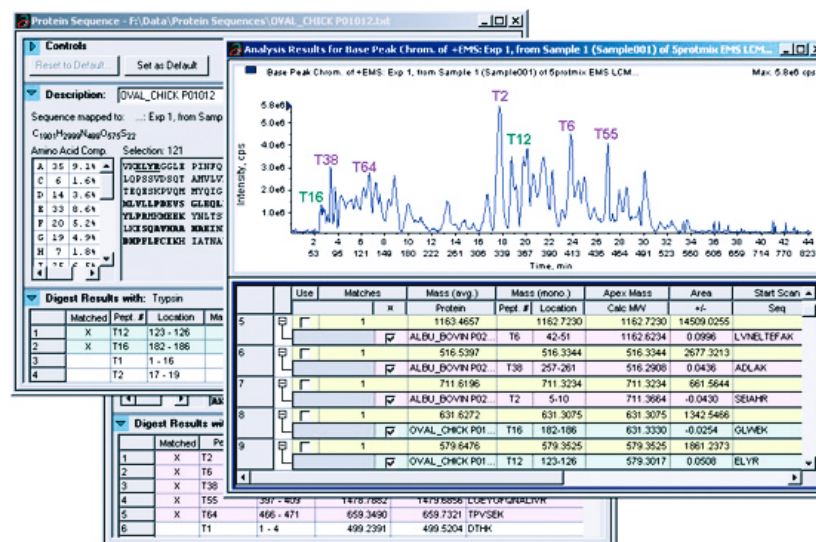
Protein Sequence - F:\Data\Protein Sequences\OVAL_CHICK P01012.txt

Controls

Reset to Default | Set as Default

Description: OVAL_CHICK P01012

Sequence mapped to: ...: Exp 1, from Samp

$C_{1901}H_{2999}N_{499}O_{575}S_{22}$

Amino Acid Comp. Selection: 121

| A | 35 | 9.14 |
|---|---|---|
| C | 6 | 1.64 |
| D | 14 | 3.64 |
| E | 33 | 8.64 |
| F | 20 | 5.24 |
| G | 19 | 4.94 |
| H | 7 | 1.84 |

YKELYRGGLE PINFQ
LQPSSVDSQT AMVLV
TEQESKPVQM MYQIG
MMLVLLPDEVS GLEQL
YLPRMSMEEK YNLTS
LKSQAVRAE RAEIN
DNPFLFCIKH IATNA

Digest Results with: Trypsin

| | Matched | Pept. # | Location | Ma |
|---|---|---|---|---|
| 1 | X | T12 | 123 - 126 | |
| 2 | X | T16 | 182 - 186 | |
| 3 | | T1 | 1 - 16 | |
| 4 | | T2 | 17 - 19 | |

Digest Results wi

| | Matched | Pe | | | |
|---|---|---|---|---|---|
| 1 | X | T2 | | | |
| 2 | X | T6 | | | |
| 3 | X | T38 | | | |
| 4 | X | T55 | 397 - 403 | 1478.7882 | 1479.6856 LGEYGFQNALIVR |
| 5 | X | T64 | 466 - 471 | 659.3490 | 659.7321 TPVSEK |
| 6 | | T1 | 1 - 4 | 499.2391 | 499.5204 DTHK |

Analysis Results for Base Peak Chrom. of +EMS: Exp 1, from Sample 1 (Sample001) of 5protmix EMS LCM...

Base Peak Chrom. of +EMS: Exp 1, from Sample 1 (Sample001) of 5protmix EMS LCM... Max. 5.8e6 cps

5.8e6
5.0e6
4.0e6
3.0e6
2.0e6
1.0e6

Intensity, cps

T2 T38 T64 T12 T6 T55 T16

2 4 6 8 10 12 14 16 18 20 22 24 26 28 30 32 34 36 38 40 42 44
53 95 121 149 180 222 251 306 339 367 390 413 436 464 491 523 560 606 659 714 770 823
Time, min

| | | Use | Matches | | Mass (avg.) | Mass (mono.) | | Apex Mass | Area | Start Scan |
|---|---|---|---|---|---|---|---|---|---|---|
| | | | | x | Protein | Pept. # | Location | Calc MW | +/- | Seq |
| 5 | | | 1 | | 1163.4657 | | 1162.7230 | 1162.7230 | 14509.0255 | |
| | | | | ☑ | ALBU_BOVIN P02... | T6 | 42-51 | 1162.6234 | 0.0996 | LVNELTEFAK |
| 6 | | | 1 | | 516.5397 | | 516.3344 | 516.3344 | 2677.3213 | |
| | | | | ☑ | ALBU_BOVIN P02... | T38 | 257-261 | 516.2908 | 0.0436 | ADLAK |
| 7 | | | 1 | | 711.6196 | | 711.3234 | 711.3234 | 661.5644 | |
| | | | | ☑ | ALBU_BOVIN P02... | T2 | 5-10 | 711.3664 | -0.0430 | SEIAHR |
| 8 | | | 1 | | 631.6272 | | 631.3075 | 631.3075 | 1342.5466 | |
| | | | | ☑ | OVAL_CHICK P01... | T16 | 182-186 | 631.3330 | -0.0254 | GLWEK |
| 9 | | | 1 | | 579.6476 | | 579.3525 | 579.3525 | 1861.2373 | |
| | | | | ☑ | OVAL_CHICK P01... | T12 | 123-126 | 579.3017 | 0.0508 | ELYR |